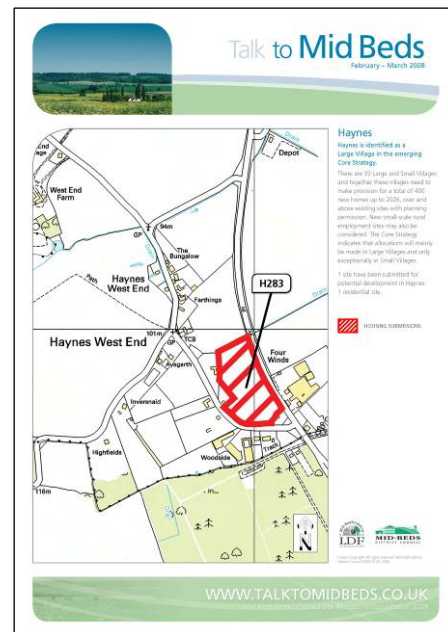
Talk to Mid Beds
February – March 2008

Haynes
Haynes is identified as a Large Village in the emerging Core Strategy.

There are 39 Large and Small Villages and together these villages need to make provision for a total of 400 new homes up to 2026, over and above existing sites with planning permission. New small-scale rural employment sites may also be considered. The Core Strategy indicates that allocations will mainly be made in Large Villages and only exceptionally in Small Villages.

1 site have been submitted for potential development in Haynes: 1 residential site.

HOUSING SUBMISSIONS

Depot
West End Farm
94m
GP
The Bungalow
Haynes West End
Farthings
Path
H283
101m
TCB
Haynes West End
Avagarth
Four Winds
Inversnaid
Highfields
Woodside
116m
Drain

LDF
MID BEDS DISTRICT COUNCIL
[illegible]

WWW.TALKTOMIDBEDS.CO.UK
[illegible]